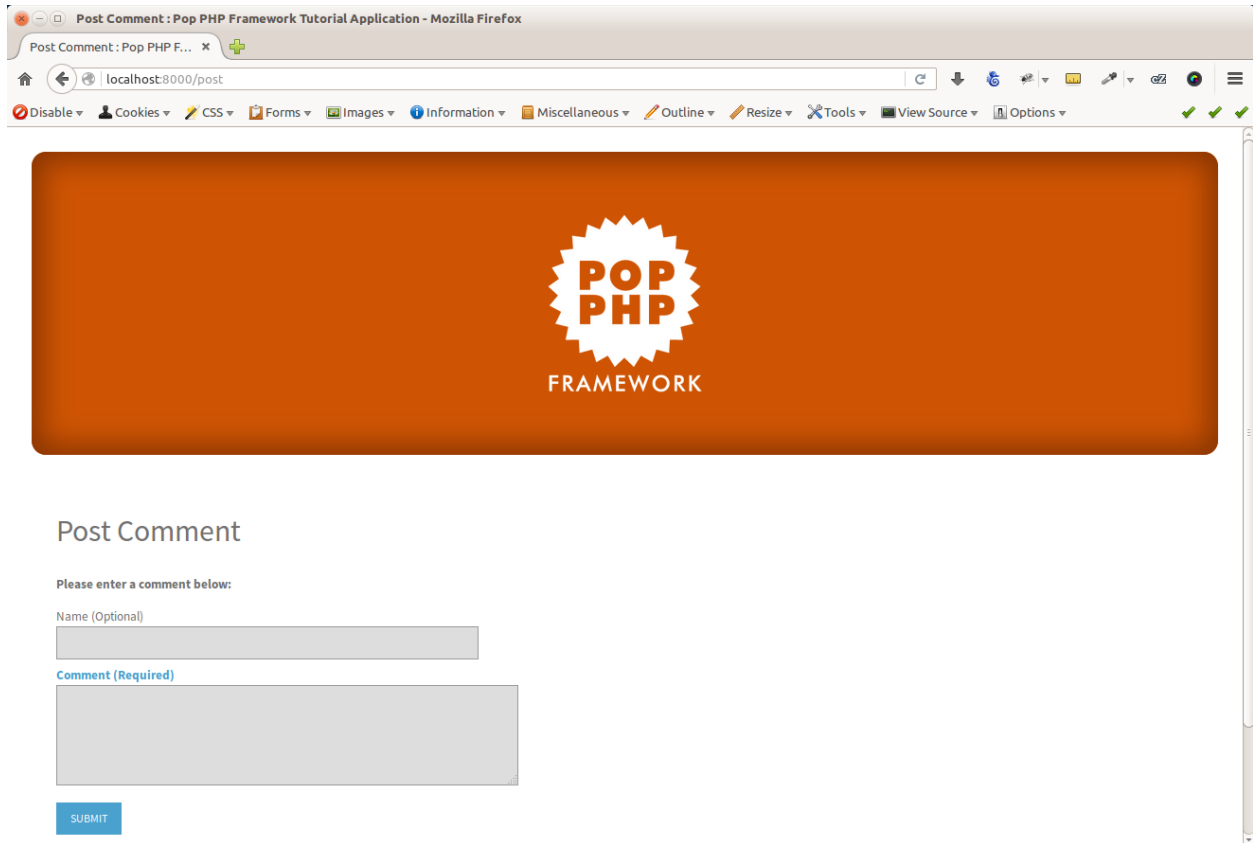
Post Comment : Pop PHP Framework Tutorial Application - Mozilla Firefox

Post Comment : Pop PHP F... ×

localhost:8000/post

Disable Cookies CSS Forms Images Information Miscellaneous Outline Resize Tools View Source Options

POP PHP FRAMEWORK

Post Comment

Please enter a comment below:

Name (Optional)

Comment (Required)

SUBMIT